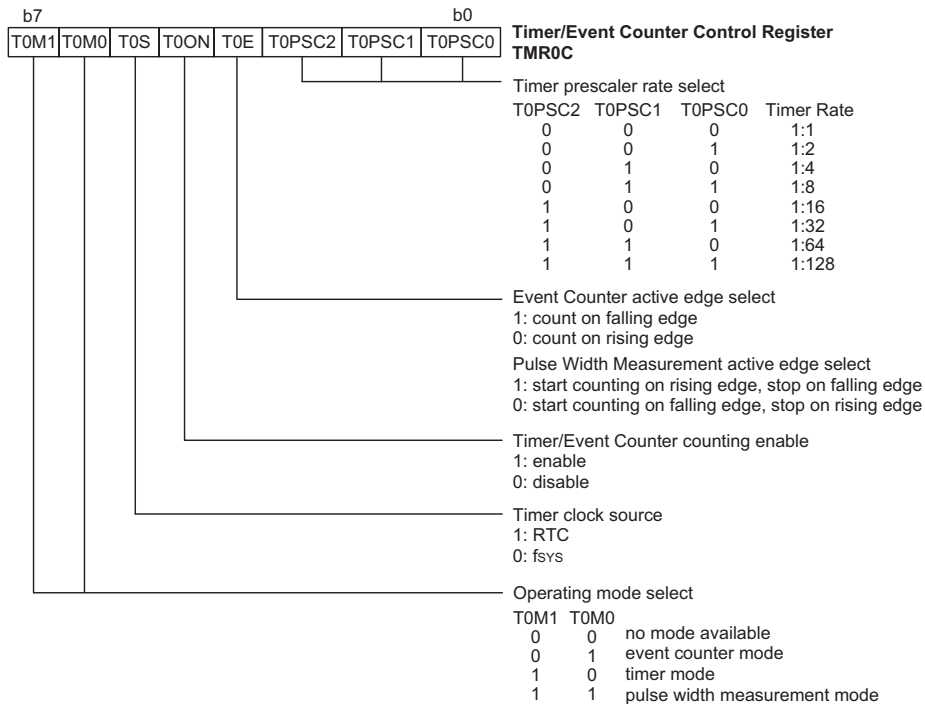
b7 b0

| T0M1 | T0M0 | T0S | T0ON | T0E | T0PSC2 | T0PSC1 | T0PSC0 |
|---|---|---|---|---|---|---|---|

**Timer/Event Counter Control Register TMR0C**

Timer prescaler rate select

| T0PSC2 | T0PSC1 | T0PSC0 | Timer Rate |
|---|---|---|---|
| 0 | 0 | 0 | 1:1 |
| 0 | 0 | 1 | 1:2 |
| 0 | 1 | 0 | 1:4 |
| 0 | 1 | 1 | 1:8 |
| 1 | 0 | 0 | 1:16 |
| 1 | 0 | 1 | 1:32 |
| 1 | 1 | 0 | 1:64 |
| 1 | 1 | 1 | 1:128 |

Event Counter active edge select
1: count on falling edge
0: count on rising edge

Pulse Width Measurement active edge select
1: start counting on rising edge, stop on falling edge
0: start counting on falling edge, stop on rising edge

Timer/Event Counter counting enable
1: enable
0: disable

Timer clock source
1: RTC
0: $f_{SYS}$

Operating mode select

| T0M1 | T0M0 | |
|---|---|---|
| 0 | 0 | no mode available |
| 0 | 1 | event counter mode |
| 1 | 0 | timer mode |
| 1 | 1 | pulse width measurement mode |